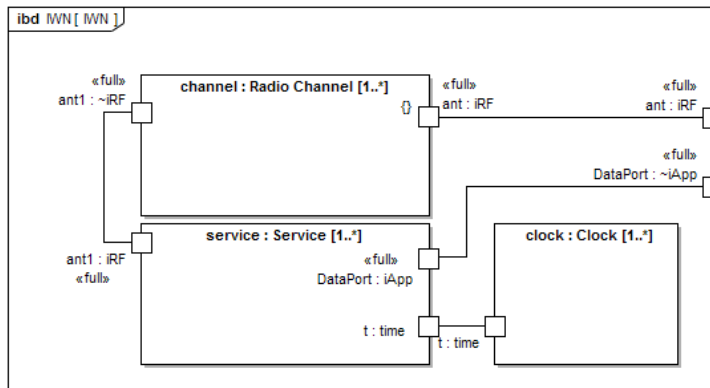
ibd IWN [ IWN ]

«full»
ant1 : ~iRF

channel : Radio Channel [1..*]

{}

«full»
ant : iRF

«full»
ant : iRF

«full»
DataPort : ~iApp

service : Service [1..*]

ant1 : iRF
«full»

«full»
DataPort : iApp

clock : Clock [1..*]

t : time

t : time